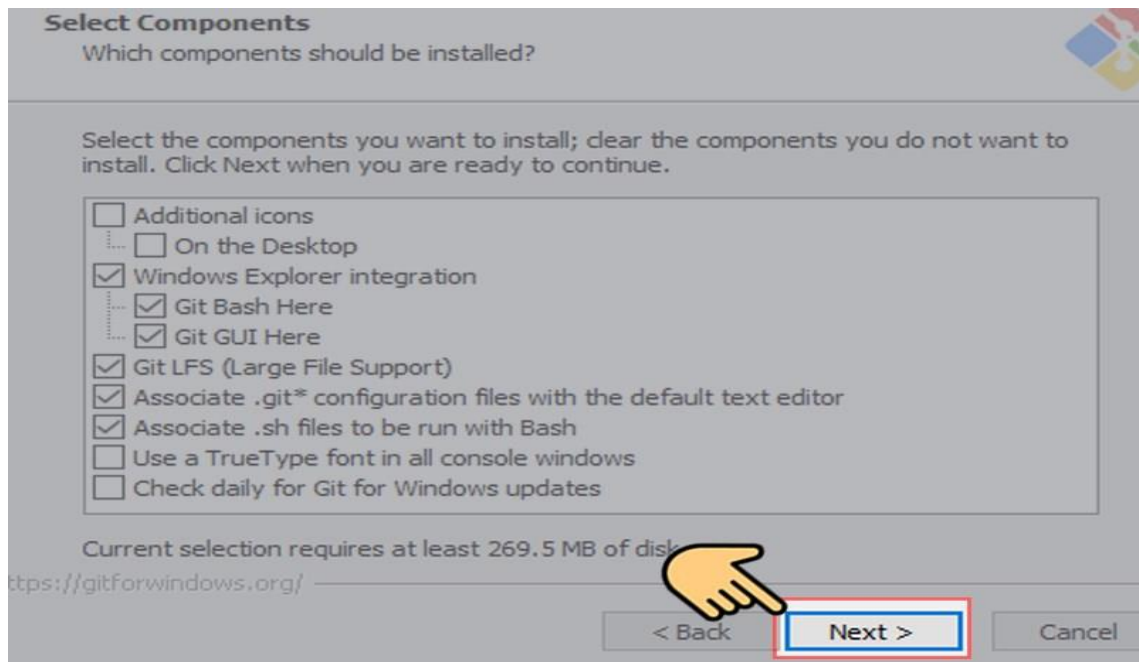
Select Components
Which components should be installed?

Select the components you want to install; clear the components you do not want to install. Click Next when you are ready to continue.

Additional icons
On the Desktop
Windows Explorer integration
Git Bash Here
Git GUI Here
Git LFS (Large File Support)
Associate .git* configuration files with the default text editor
Associate .sh files to be run with Bash
Use a TrueType font in all console windows
Check daily for Git for Windows updates

Current selection requires at least 269.5 MB of disk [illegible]

ttps://gitforwindows.org/

< Back
Next >
Cancel